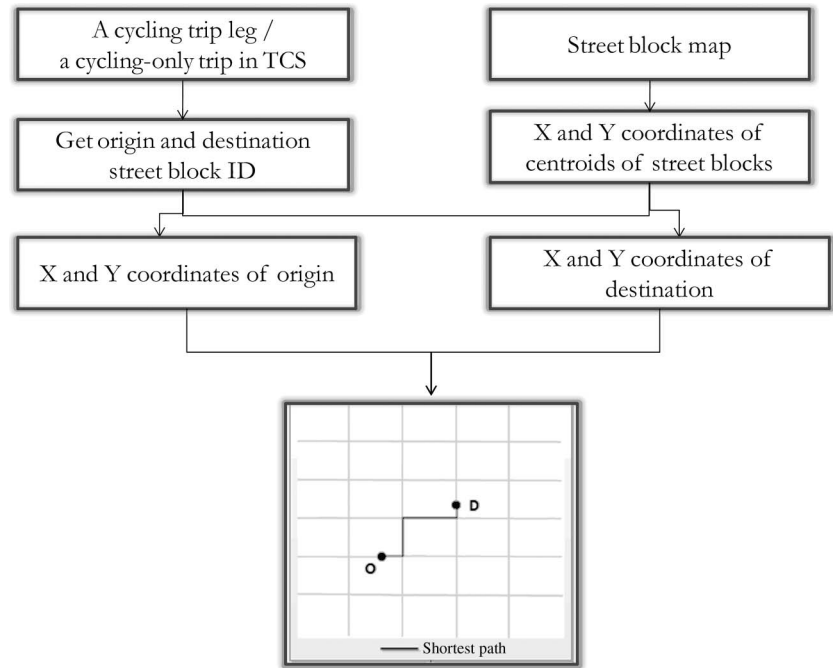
A cycling trip leg / a cycling-only trip in TCS

Street block map

Get origin and destination street block ID

X and Y coordinates of centroids of street blocks

X and Y coordinates of origin

X and Y coordinates of destination

D

O

Shortest path